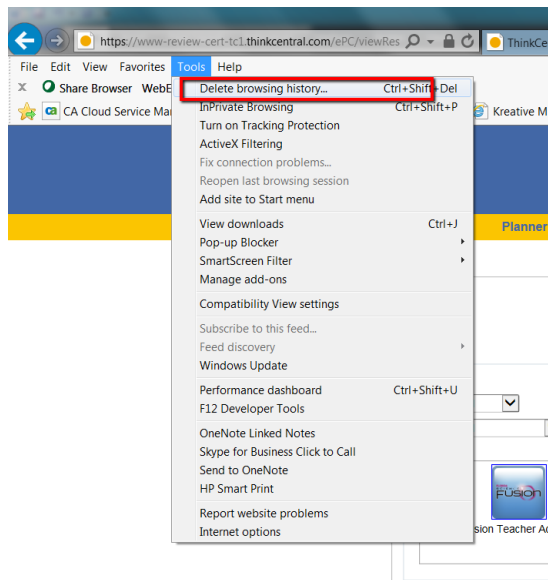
https://www-review-cert-tc1.thinkcentral.com/ePC/viewRes

ThinkCe

File Edit View Favorites Tools Help

Share Browser WebE

CA Cloud Service Ma

Kreative M

Delete browsing history... Ctrl+Shift+Del
InPrivate Browsing Ctrl+Shift+P
Turn on Tracking Protection
ActiveX Filtering
Fix connection problems...
Reopen last browsing session
Add site to Start menu

View downloads Ctrl+J
Pop-up Blocker
SmartScreen Filter
Manage add-ons

Compatibility View settings

Subscribe to this feed...
Feed discovery
Windows Update

Performance dashboard Ctrl+Shift+U
F12 Developer Tools

OneNote Linked Notes
Skype for Business Click to Call
Send to OneNote
HP Smart Print

Report website problems
Internet options

Planner

FUSION

sion Teacher A